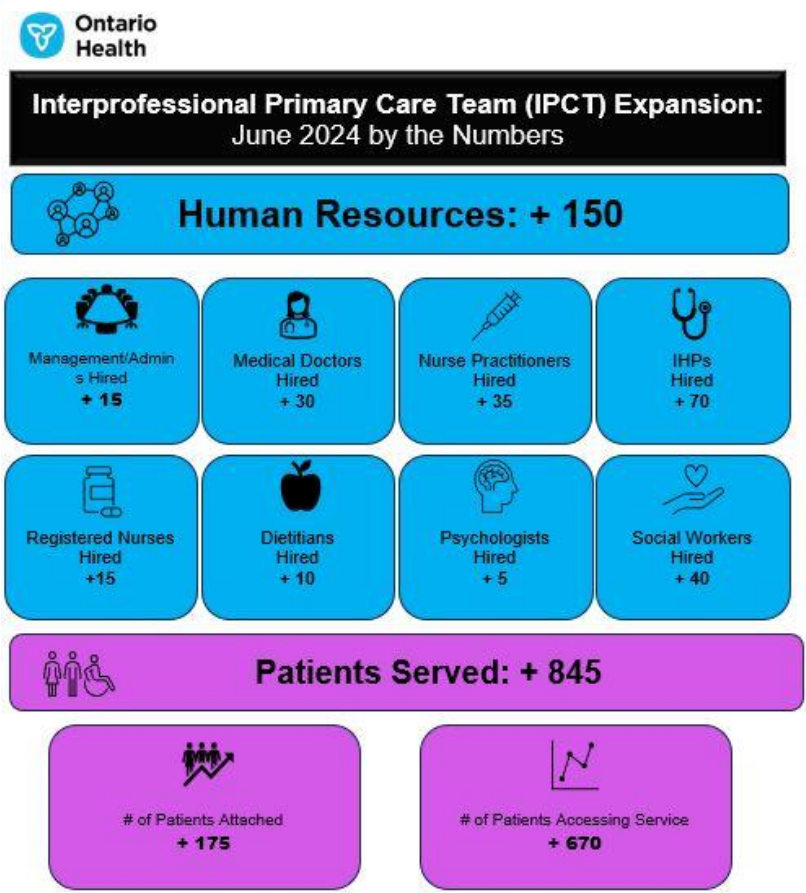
Ontario Health

Interprofessional Primary Care Team (IPCT) Expansion: June 2024 by the Numbers

Human Resources: + 150

Management/Admins Hired
+ 15

Medical Doctors Hired
+ 30

Nurse Practitioners Hired
+ 35

IHPs Hired
+ 70

Registered Nurses Hired
+15

Dietitians Hired
+ 10

Psychologists Hired
+ 5

Social Workers Hired
+ 40

Patients Served: + 845

# of Patients Attached
+ 175

# of Patients Accessing Service
+ 670